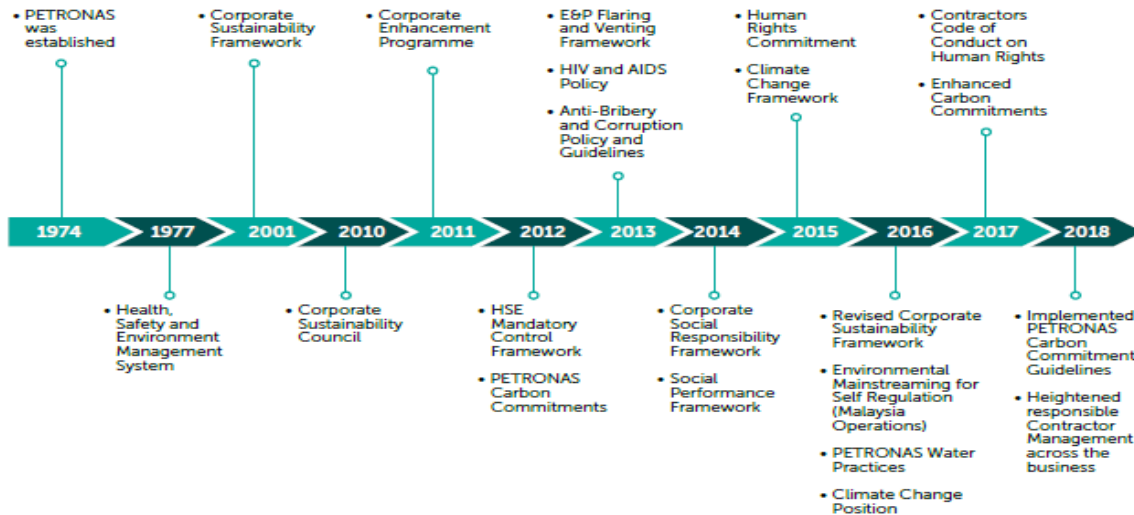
• PETRONAS was established

• Corporate Sustainability Framework

• Corporate Enhancement Programme

• E&P Flaring and Venting Framework
• HIV and AIDS Policy
• Anti-Bribery and Corruption Policy and Guidelines

• Human Rights Commitment
• Climate Change Framework

• Contractors Code of Conduct on Human Rights
• Enhanced Carbon Commitments

1974 1977 2001 2010 2011 2012 2013 2014 2015 2016 2017 2018

• Health, Safety and Environment Management System

• Corporate Sustainability Council

• HSE Mandatory Control Framework
• PETRONAS Carbon Commitments

• Corporate Social Responsibility Framework
• Social Performance Framework

• Revised Corporate Sustainability Framework
• Environmental Mainstreaming for Self Regulation (Malaysia Operations)
• PETRONAS Water Practices
• Climate Change Position

• Implemented PETRONAS Carbon Commitment Guidelines
• Heightened responsible Contractor Management across the business